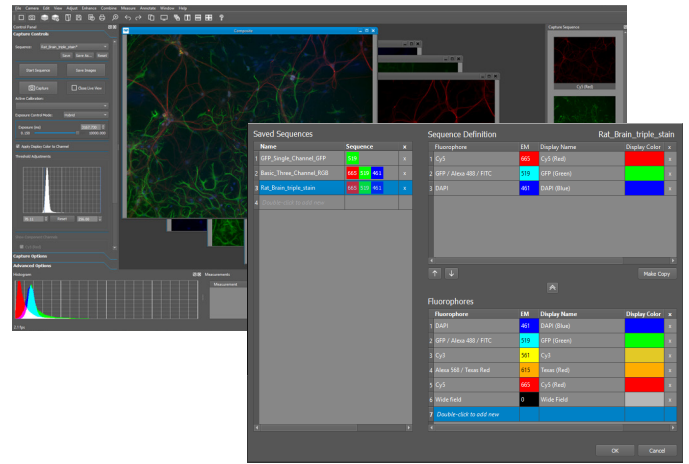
File Camera Edit View Adjust Enhance Combine Measure Annotate Window Help

Control Panel
Capture Controls
Sequence: Rat_Brain_triple_stain*
Start Sequence
Save Images
Capture
Close Live View
Active Calibration
Exposure Control Mode
Exposure (ms)
Apply Display Color to Channel
Threshold Adjustments
Capture Options
Advanced Options

Composite
Capture Sequence
Cy5 (Red)

Histogram
Measurements
Measurement

Saved Sequences

| | Name | Sequence | |
|---|---|---|---|
| 1 | GFP_Single_Channel_GFP | 519 | x |
| 2 | Basic_Three_Channel_RGB | 665 519 461 | x |
| 3 | Rat_Brain_triple_stain | 665 519 461 | x |
| | Double-click to add new | | |

Sequence Definition
Rat_Brain_triple_stain

| | Fluorophore | EM | Display Name | Display Color | x |
|---|---|---|---|---|---|
| 1 | Cy5 | 665 | Cy5 (Red) | | x |
| 2 | GFP / Alexa 488 / FITC | 519 | GFP (Green) | | x |
| 3 | DAPI | 461 | DAPI (Blue) | | x |

Make Copy

Fluorophores

| | Fluorophore | EM | Display Name | Display Color | x |
|---|---|---|---|---|---|
| 1 | DAPI | 461 | DAPI (Blue) | | x |
| 2 | GFP / Alexa 488 / FITC | 519 | GFP (Green) | | x |
| 3 | Cy3 | 561 | Cy3 | | x |
| 4 | Alexa 568 / Texas Red | 615 | Texas (Red) | | x |
| 5 | Cy5 | 665 | Cy5 (Red) | | x |
| 6 | Wide field | 0 | Wide Field | | x |
| 7 | Double-click to add new | | | | |

OK
Cancel